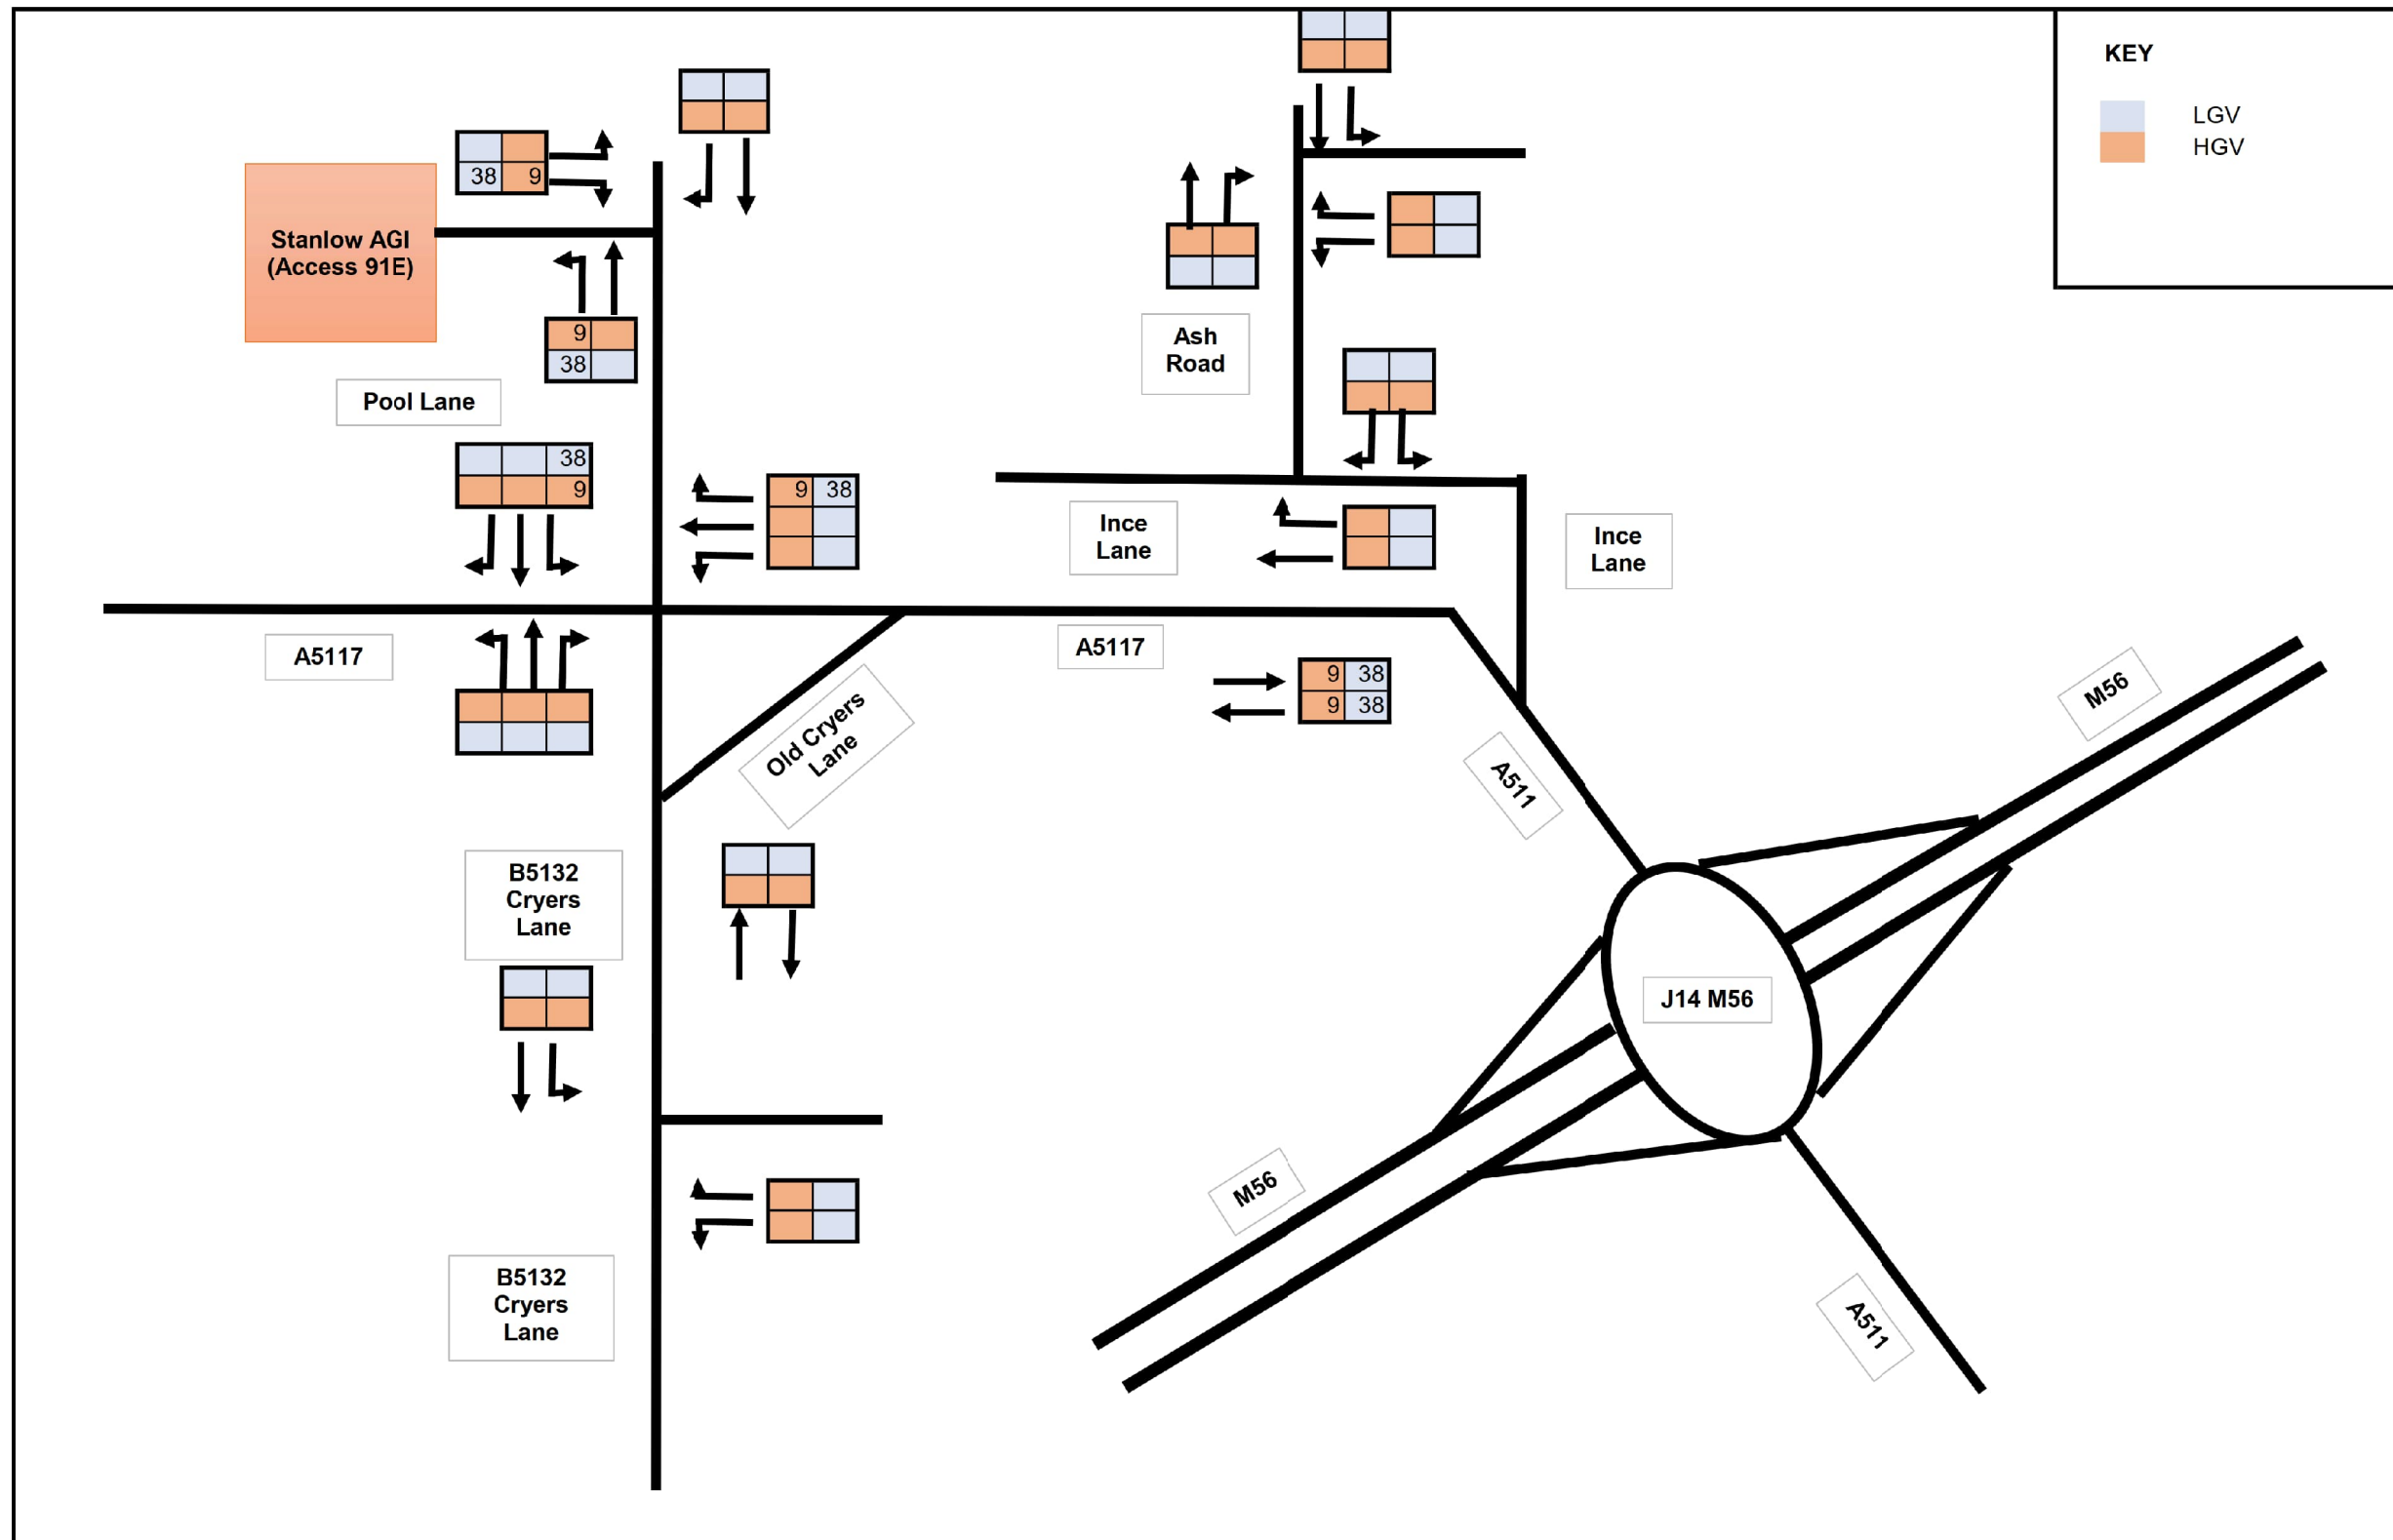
KEY
LGV
HGV

Stanlow AGI (Access 91E)

| 38 | 9 |
|---|---|

| 9 |
|---|
| 38 |

Pool Lane

| | | 38 |
|---|---|---|
| | | 9 |

| 9 | 38 |
|---|---|

A5117

Old Cryers Lane

B5132 Cryers Lane

B5132 Cryers Lane

Ash Road

Ince Lane

Ince Lane

A5117

| 9 | 38 |
|---|---|
| 9 | 38 |

A511

M56

J14 M56

M56

A511